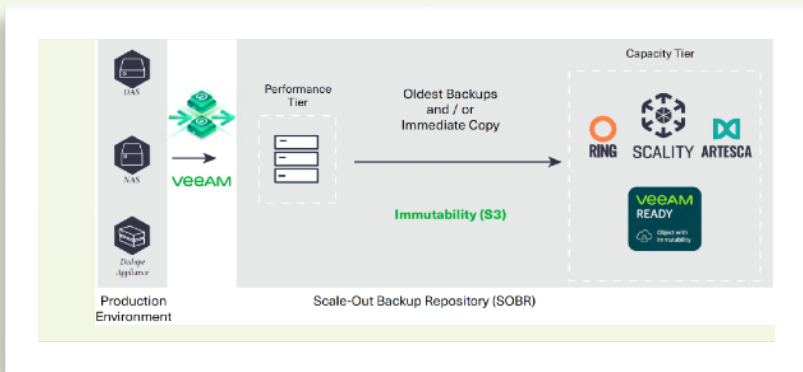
DAS

NAS

Dedupe Appliance

VEEAM

Performance Tier

Oldest Backups and / or Immediate Copy

Immutability (S3)

Capacity Tier

RING

SCALITY

ARTESCA

VEEAM READY

Object with Immutability

Production Environment

Scale-Out Backup Repository (SOBR)